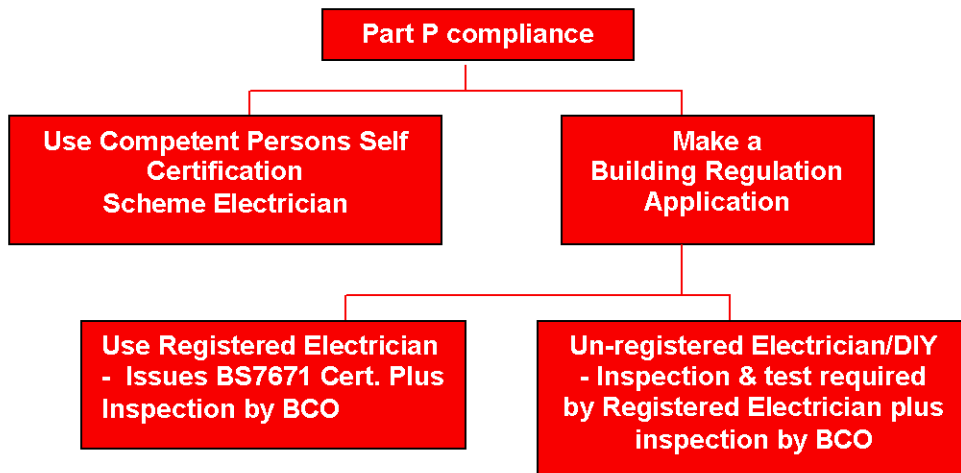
Part P compliance

Use Competent Persons Self Certification Scheme Electrician

Make a Building Regulation Application

Use Registered Electrician - Issues BS7671 Cert. Plus Inspection by BCO

Un-registered Electrician/DIY - Inspection & test required by Registered Electrician plus inspection by BCO